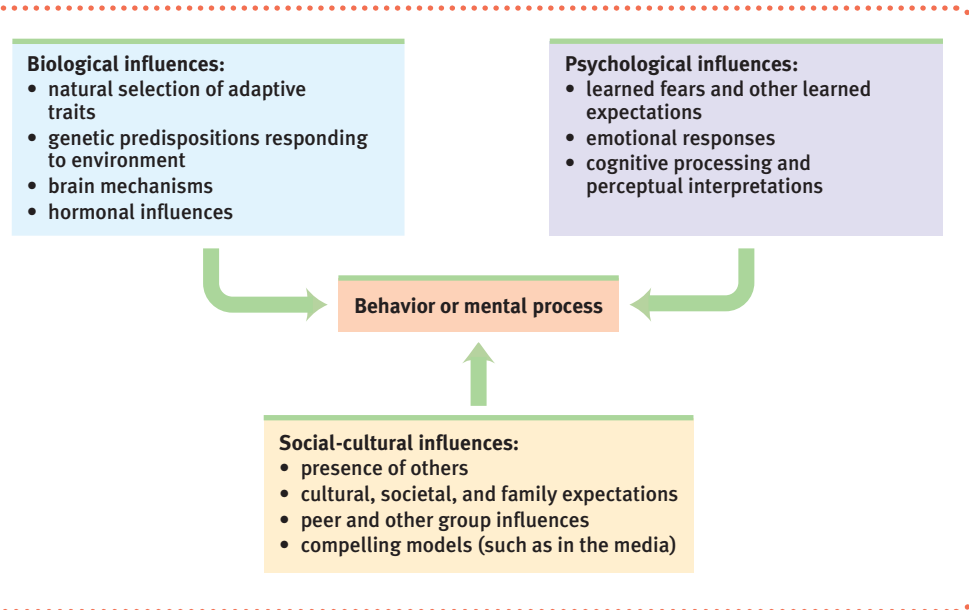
**Biological influences:**
- natural selection of adaptive traits
- genetic predispositions responding to environment
- brain mechanisms
- hormonal influences

**Psychological influences:**
- learned fears and other learned expectations
- emotional responses
- cognitive processing and perceptual interpretations

**Behavior or mental process**

**Social-cultural influences:**
- presence of others
- cultural, societal, and family expectations
- peer and other group influences
- compelling models (such as in the media)